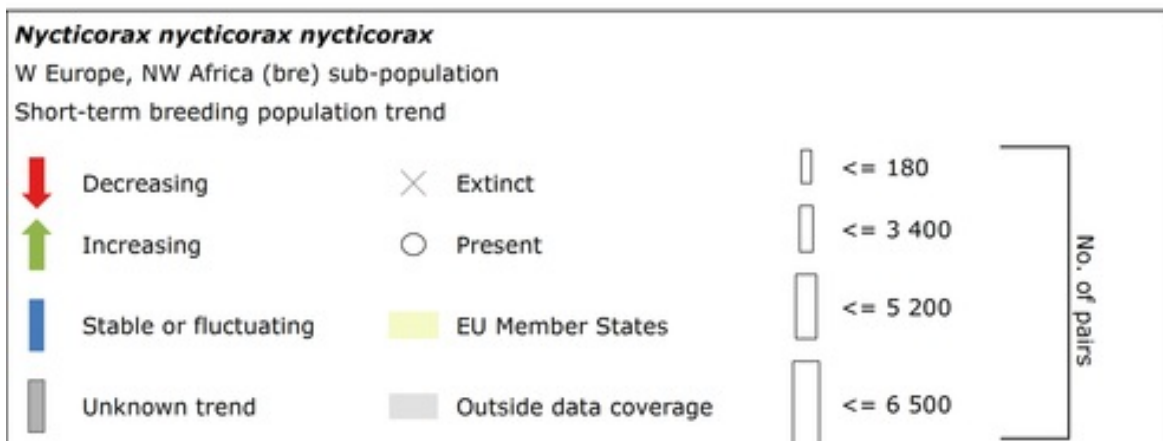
***Nycticorax nycticorax nycticorax***

W Europe, NW Africa (bre) sub-population

Short-term breeding population trend

Decreasing

Increasing

Stable or fluctuating

Unknown trend

Extinct

Present

EU Member States

Outside data coverage

<= 180

<= 3 400

<= 5 200

<= 6 500

No. of pairs